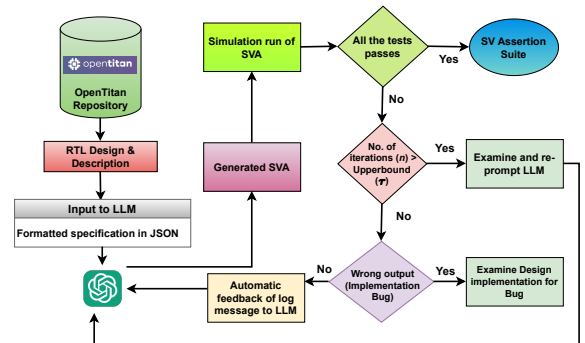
opentitan

OpenTitan Repository

RTL Design & Description

Input to LLM

Formatted specification in JSON

Generated SVA

Simulation run of SVA

All the tests passes

Yes

SV Assertion Suite

No

No. of iterations ($n$) > Upperbound ($\tau$)

Yes

Examine and re-prompt LLM

No

Wrong output (Implementation Bug)

Yes

Examine Design implementation for Bug

No

Automatic feedback of log message to LLM